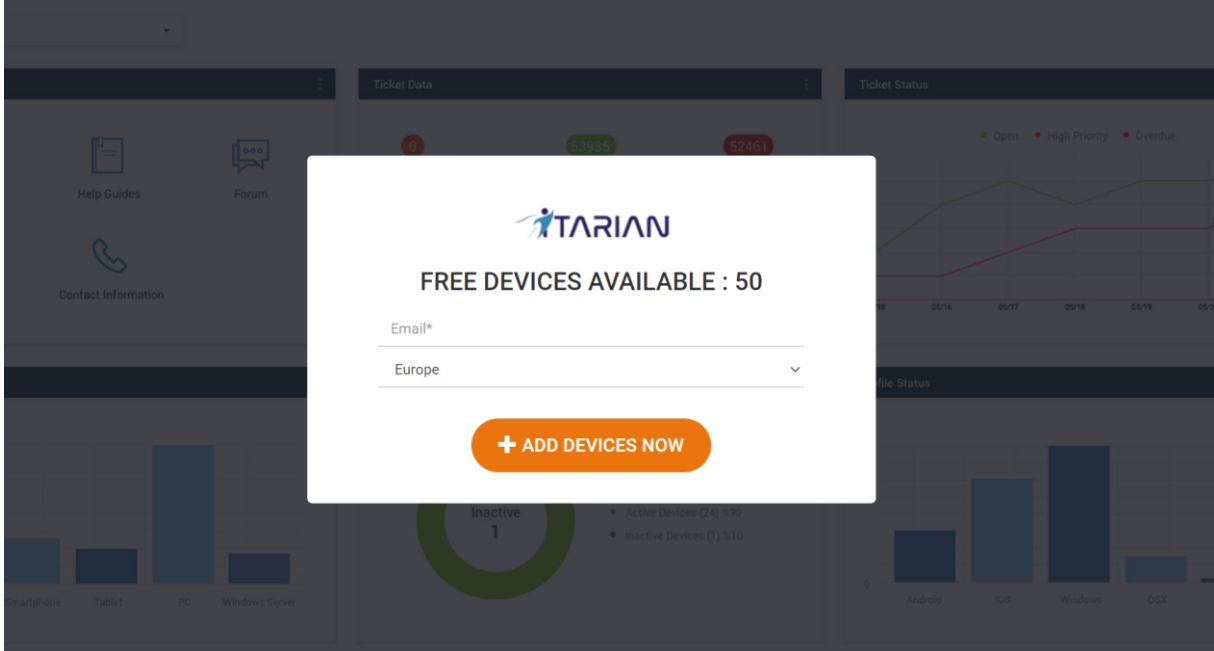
Ticket Data

Ticket Status

0

53935

52461

Open High Priority Overdue

Help Guides

Forum

Contact Information

ITARIAN

FREE DEVICES AVAILABLE : 50

Email*

Europe

+ ADD DEVICES NOW

05/16 05/17 05/18 05/19

file Status

Inactive
1

Active Devices (24) %90

Inactive Devices (1) %10

Smartphone Tablet PC Windows Server

0

Android iOS Windows OSX